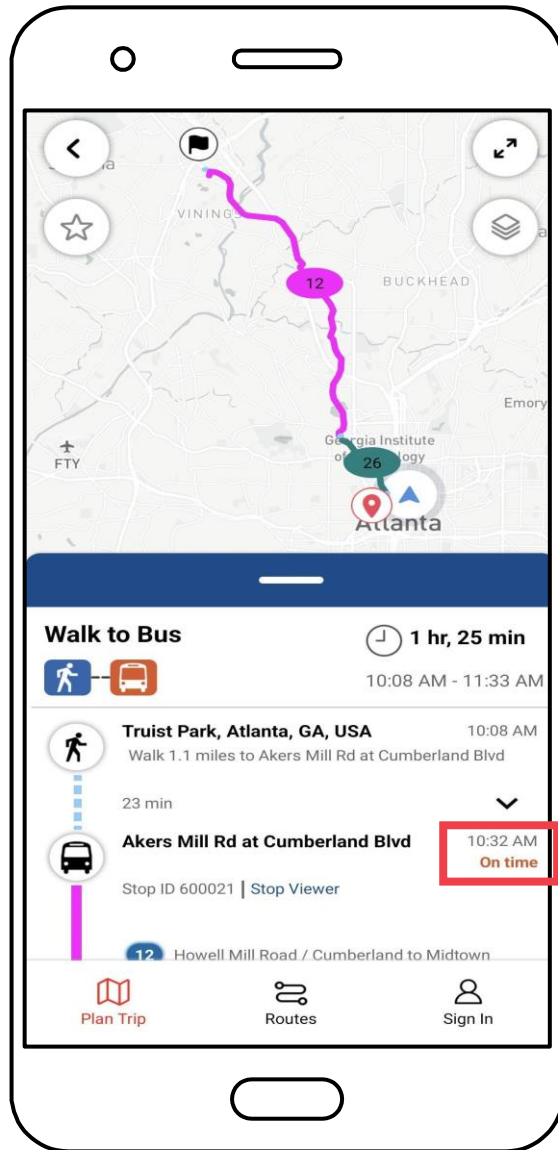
VININGS
12
BUCKHEAD
Emory
FTY
Georgia Institute of Technology
26
Atlanta

Walk to Bus
1 hr, 25 min
10:08 AM - 11:33 AM

Truist Park, Atlanta, GA, USA
10:08 AM
Walk 1.1 miles to Akers Mill Rd at Cumberland Blvd
23 min

Akers Mill Rd at Cumberland Blvd
10:32 AM
On time
Stop ID 600021 | Stop Viewer

12 Howell Mill Road / Cumberland to Midtown

Plan Trip
Routes
Sign In